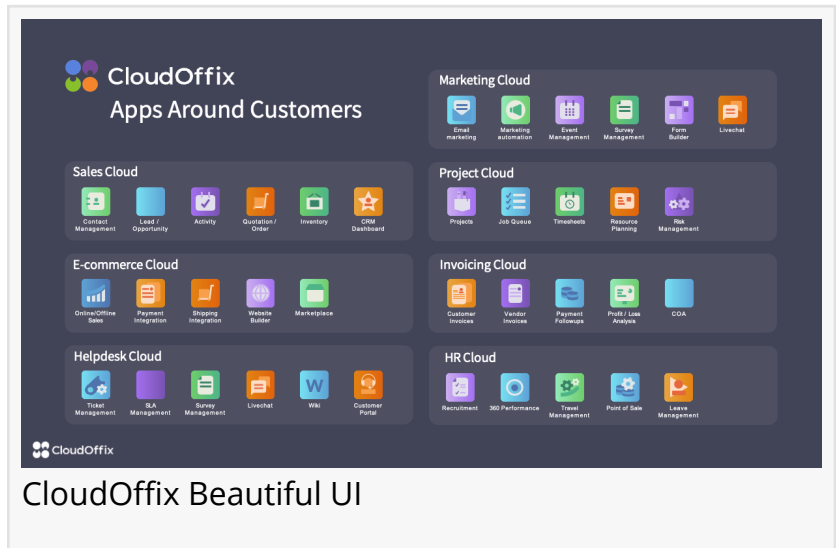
CloudOffix
Apps Around Customers

Sales Cloud
Contact Management
Lead / Opportunity
Activity
Quotation / Order
Inventory
CRM Dashboard

E-commerce Cloud
Online/Offline Sales
Payment Integration
Shipping Integration
Website Builder
Marketplace

Helpdesk Cloud
Ticket Management
SLA Management
Survey Management
Livechat
Wiki
Customer Portal

Marketing Cloud
Email marketing
Marketing automation
Event Management
Survey Management
Form Builder
Livechat

Project Cloud
Projects
Job Queue
Timesheets
Resource Planning
Risk Management

Invoicing Cloud
Customer Invoices
Vendor Invoices
Payment Followups
Profit / Loss Analysis
COA

HR Cloud
Recruitment
360 Performance
Travel Management
Point of Sale
Leave Management

CloudOffix

CloudOffix Beautiful UI